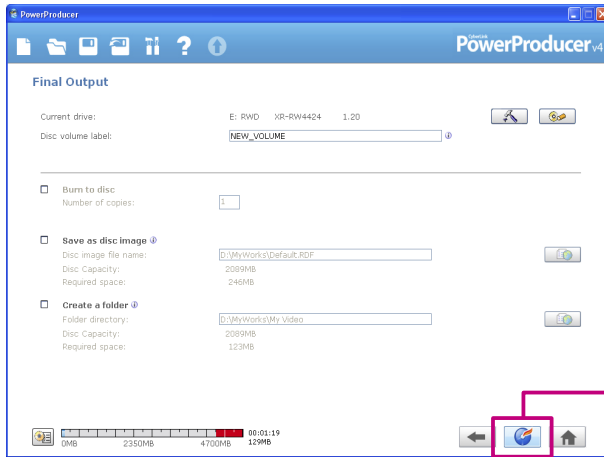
PowerProducer

CyberLink PowerProducer v4

Final Output

Current drive: E: RWD XR-RW4424 1.20

Disc volume label: NEW_VOLUME

Burn to disc
Number of copies: 1

Save as disc image
Disc image file name: D:\MyWorks\Default.RDF
Disc Capacity: 2089MB
Required space: 246MB

Create a folder
Folder directory: D:\MyWorks\My Video
Disc Capacity: 2089MB
Required space: 123MB

0MB 2350MB 4700MB 00:01:19 129MB